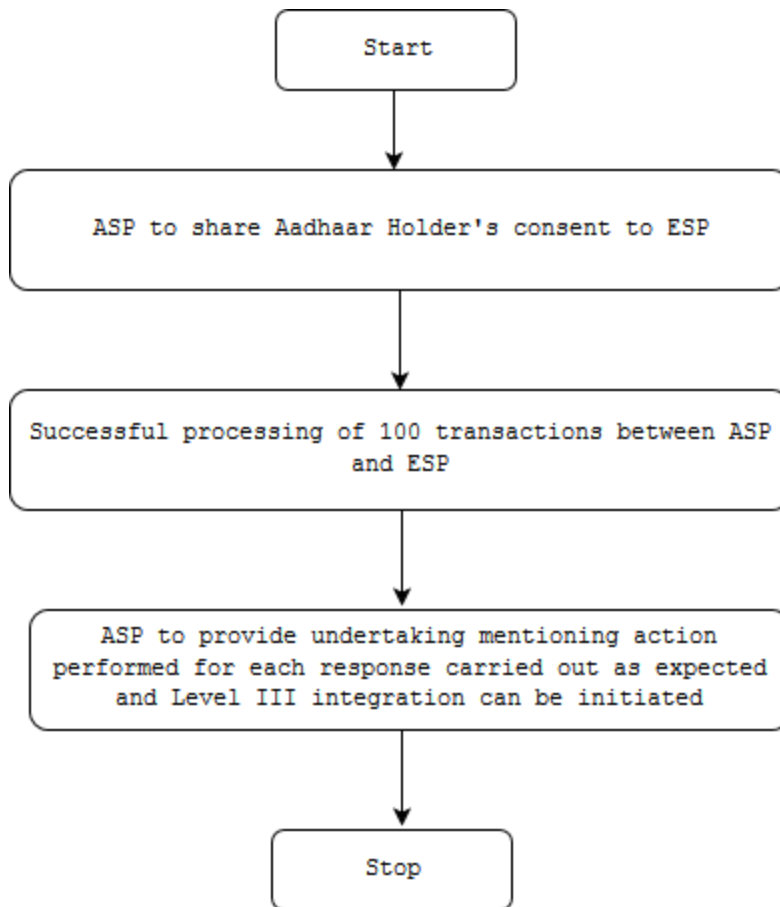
Start

ASP to share Aadhaar Holder's consent to ESP

Successful processing of 100 transactions between ASP and ESP

ASP to provide undertaking mentioning action performed for each response carried out as expected and Level III integration can be initiated

Stop